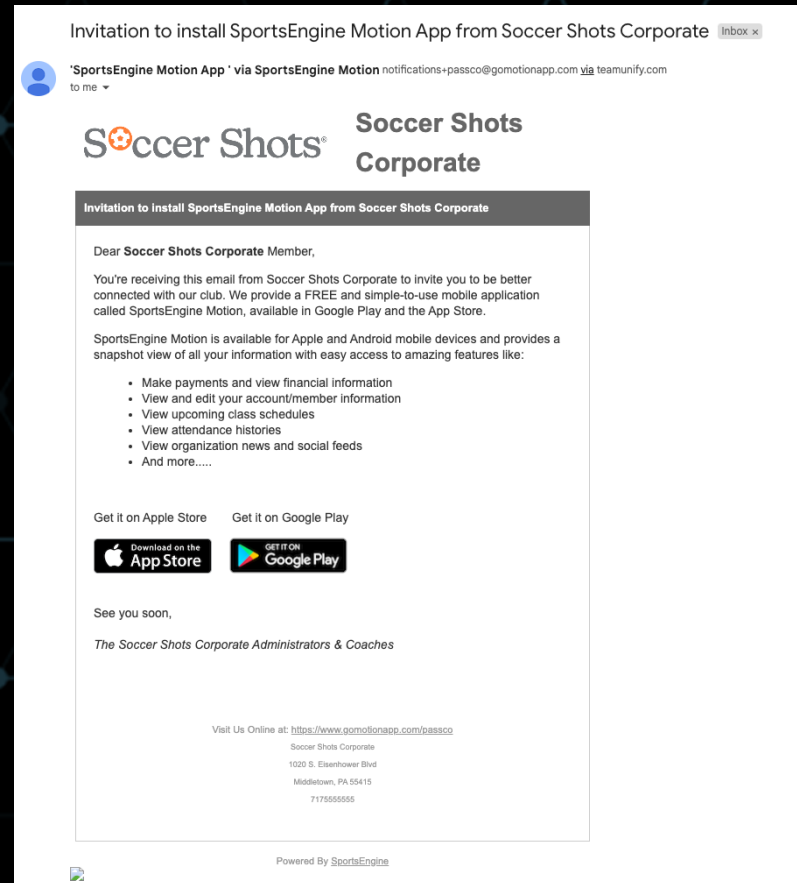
Invitation to install SportsEngine Motion App from Soccer Shots Corporate Inbox ×

'SportsEngine Motion App ' via SportsEngine Motion notifications+passco@gomotionapp.com via teamunify.com
to me

Soccer Shots

Soccer Shots Corporate

Invitation to install SportsEngine Motion App from Soccer Shots Corporate

Dear **Soccer Shots Corporate** Member,

You're receiving this email from Soccer Shots Corporate to invite you to be better connected with our club. We provide a FREE and simple-to-use mobile application called SportsEngine Motion, available in Google Play and the App Store.

SportsEngine Motion is available for Apple and Android mobile devices and provides a snapshot view of all your information with easy access to amazing features like:

- Make payments and view financial information
- View and edit your account/member information
- View upcoming class schedules
- View attendance histories
- View organization news and social feeds
- And more.....

Get it on Apple Store Get it on Google Play

Download on the App Store

GET IT ON Google Play

See you soon,

*The Soccer Shots Corporate Administrators & Coaches*

Visit Us Online at: https://www.gomotionapp.com/passco
Soccer Shots Corporate
1020 S. Eisenhower Blvd
Middletown, PA 55415
7175555555

Powered By SportsEngine